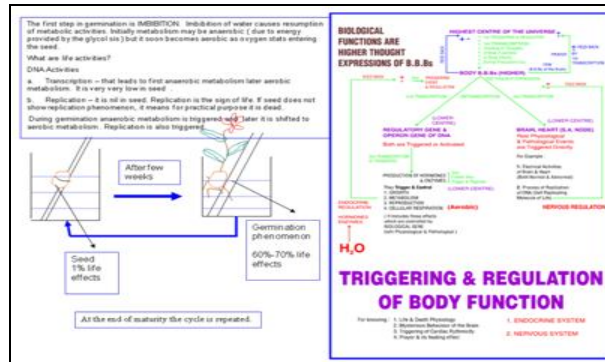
The first step in germination is IMBIBITION. Imbibition of water causes resumption of metabolic activities. Initially metabolism may be anaerobic ( due to energy provided by the glycol sis ) but it soon becomes aerobic as oxygen stats entering the seed.

What are life activities?

DNA Activities

a. Transcription – that leads to first anaerobic metabolism later aerobic metabolism. It is very very low in seed .

b. Replication – it is nil in seed. Replication is the sign of life. If seed does not show replication phenomenon, it means for practical purpose it is dead.

During gemination anaerobic metabolism is triggered and later it is shifted to aerobic metabolism. Replication is also triggered.

After few weeks

Seed 1% life effects

Germination phenomenon

60%-70% life effects

At the end of maturity the cycle is repeated.

BIOLOGICAL FUNCTIONS ARE HIGHER THOUGHT EXPRESSIONS OF B.B.Bs

HIGHEST CENTRE OF THE UNIVERSE

BODY B.B.Bs (HIGHER)

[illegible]

REGULATORY GENE & OPERON GENE OF DNA

Both are Triggered & Activated

BRAIN, HEART (S.A. NODE)

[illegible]

(LOWER CENTRE)

(LOWER CENTRE)

They Trigger & Control

1. GROWTH
2. METABOLISM
3. REPRODUCTION
4. CELLULAR RESPIRATION

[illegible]

ENDOCRINE REGULATION

NERVOUS REGULATION

$H_2O$

TRIGGERING & REGULATION OF BODY FUNCTION

1. Life & Death Physiology
2. Mysterious Behaviour of the Brain
3. Triggering of Cardiac Rhythmicity
4. Prayer & its healing effect

1. ENDOCRINE SYSTEM

2. NERVOUS SYSTEM